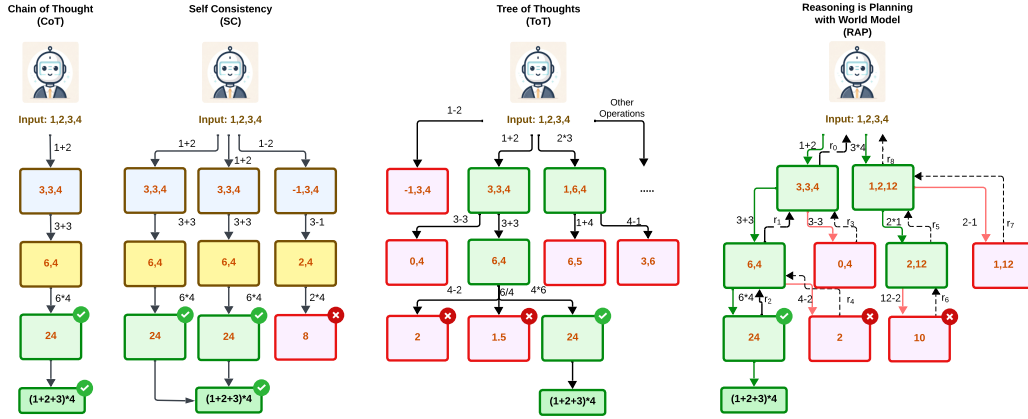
Chain of Thought (CoT)

Input: 1,2,3,4

1+2

3,3,4

3+3

6,4

6*4

24

(1+2+3)*4

Self Consistency (SC)

Input: 1,2,3,4

1+2

1+2

1-2

3,3,4

3,3,4

-1,3,4

3+3

3+3

3-1

6,4

6,4

2,4

6*4

6*4

2*4

24

24

8

(1+2+3)*4

Tree of Thoughts (ToT)

Input: 1,2,3,4

1-2

1+2

2*3

Other Operations

-1,3,4

3,3,4

1,6,4

.....

3-3

3+3

1+4

4-1

0,4

6,4

6,5

3,6

4-2

6/4

4*6

2

1.5

24

(1+2+3)*4

Reasoning is Planning with World Model (RAP)

Input: 1,2,3,4

1+2

$r_0$

3*4

$r_8$

3,3,4

1,2,12

3+3

$r_1$

3-3

$r_3$

2*1

$r_5$

2-1

$r_7$

6,4

0,4

2,12

1,12

6*4

$r_2$

4-2

$r_4$

12-2

$r_6$

24

2

10

(1+2+3)*4